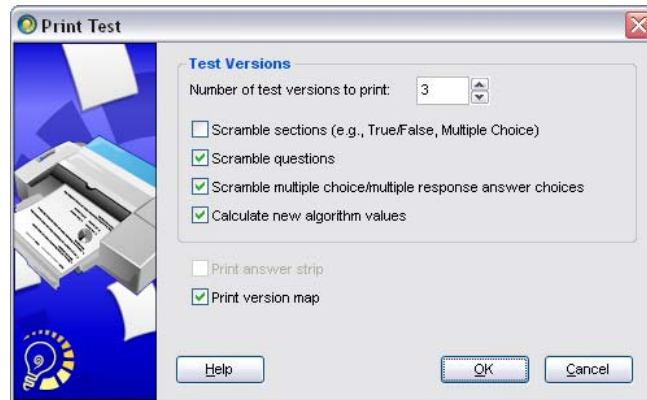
Print Test

Test Versions

Number of test versions to print: 3

Scramble sections (e.g., True/False, Multiple Choice)

Scramble questions

Scramble multiple choice/multiple response answer choices

Calculate new algorithm values

Print answer strip

Print version map

Help

OK

Cancel